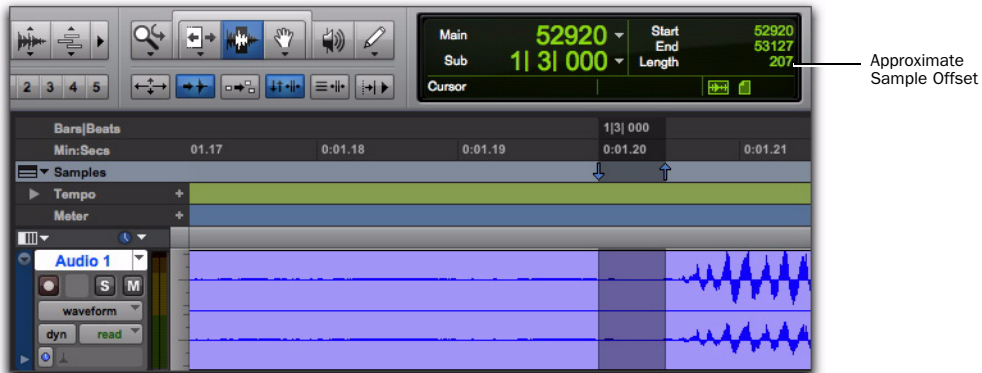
2 3 4 5

Main 52920
Sub 1| 3| 000
Start 52920
End 53127
Length 207
Cursor

Approximate Sample Offset

Bars|Beats
1|3| 000
Min:Secs
01.17
0:01.18
0:01.19
0:01.20
0:01.21
Samples
Tempo
Meter

Audio 1
S
M
waveform
dyn
read